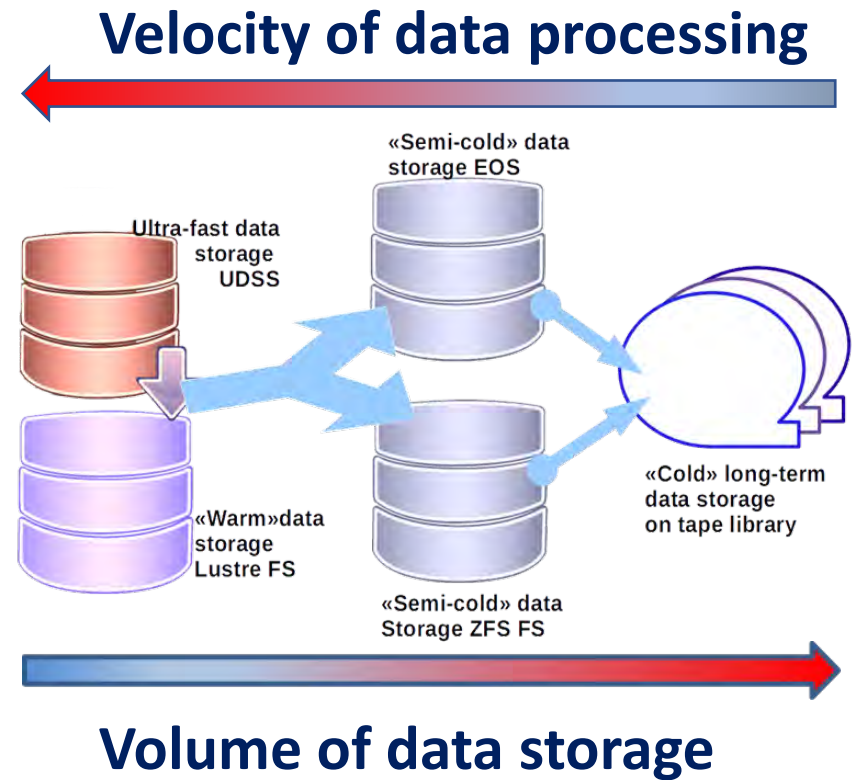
Velocity of data processing

«Semi-cold» data storage EOS

Ultra-fast data storage UDSS

«Warm»data storage Lustre FS

«Semi-cold» data Storage ZFS FS

«Cold» long-term data storage on tape library

Volume of data storage